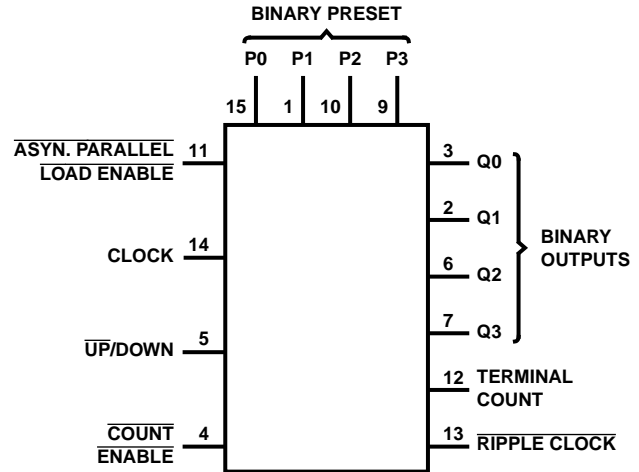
BINARY PRESET

P0 P1 P2 P3

15 1 10 9

$\overline{\text{ASYN. PARALLEL}}$ $\overline{\text{LOAD ENABLE}}$ 11

CLOCK 14

$\overline{\text{UP}}$/DOWN 5

$\overline{\text{COUNT}}$ $\overline{\text{ENABLE}}$ 4

3 Q0

2 Q1

6 Q2

7 Q3

BINARY OUTPUTS

12 TERMINAL COUNT

13 $\overline{\text{RIPPLE CLOCK}}$